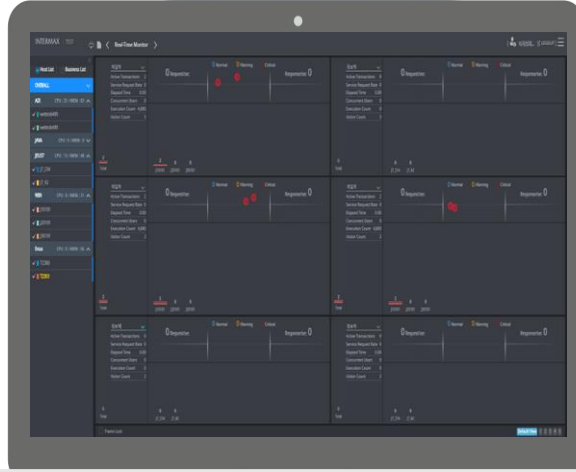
INTERMAX

Real-Time Monitor

Host List

Business List

OVERALL

Active Transactions

Service Request Rate

Elapsed Time

Concurrent Users

Execution Count

Visitor Count

Normal

Warning

Critical

0 Request/sec

Response/sec 0

Active Transactions

Service Request Rate

Elapsed Time

Concurrent Users

Execution Count

Visitor Count

Normal

Warning

Critical

0 Request/sec

Response/sec 0

Active Transactions

Service Request Rate

Elapsed Time

Concurrent Users

Execution Count

Visitor Count

Normal

Warning

Critical

0 Request/sec

Response/sec 0

Active Transactions

Service Request Rate

Elapsed Time

Concurrent Users

Execution Count

Visitor Count

Normal

Warning

Critical

0 Request/sec

Response/sec 0

Active Transactions

Service Request Rate

Elapsed Time

Concurrent Users

Execution Count

Visitor Count

Normal

Warning

Critical

0 Request/sec

Response/sec 0

Active Transactions

Service Request Rate

Elapsed Time

Concurrent Users

Execution Count

Visitor Count

Normal

Warning

Critical

0 Request/sec

Response/sec 0

Default View